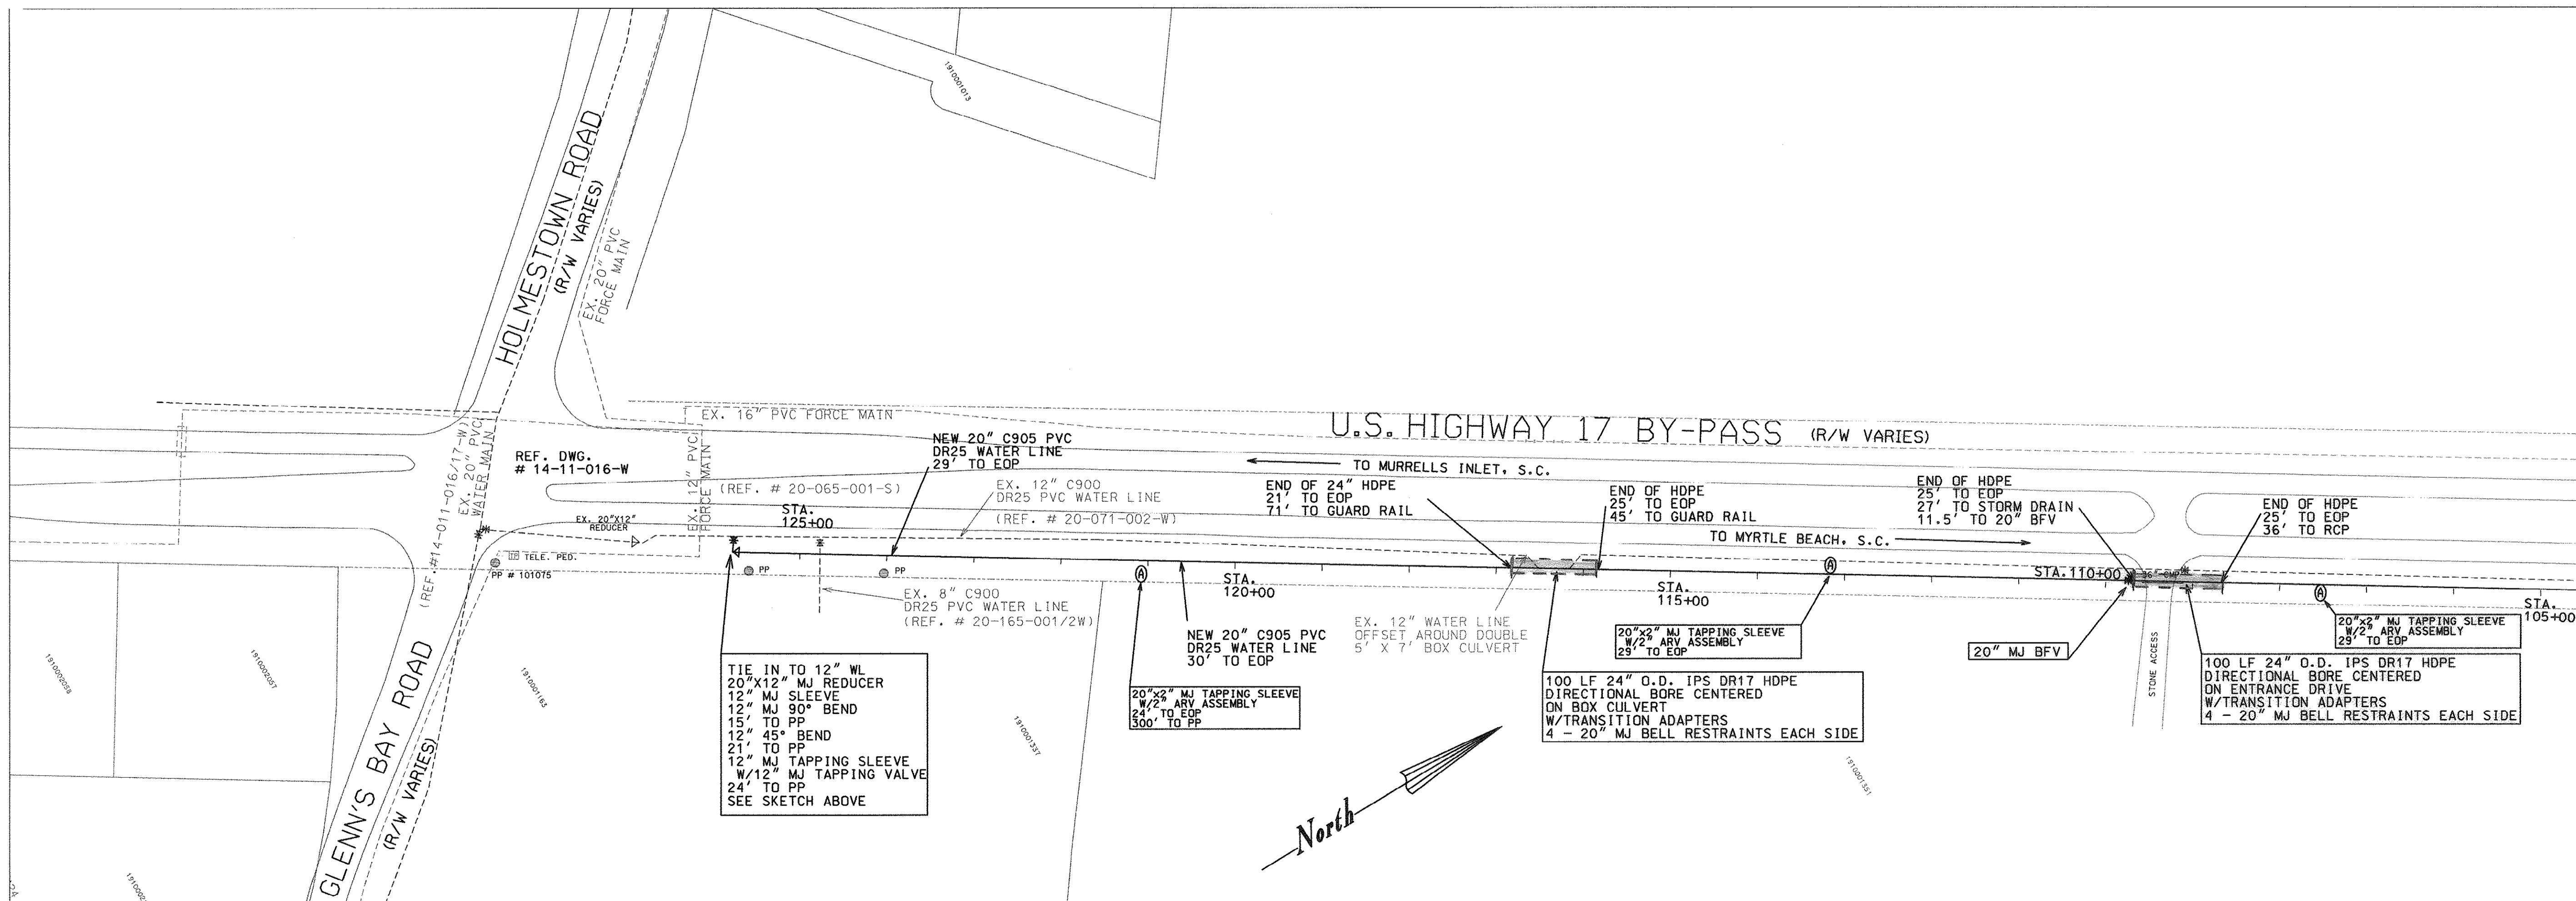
1910001013

HOLMESTOWN ROAD
(R/W VARIES)

EX. 20" PVC
FORCE MAIN

EX. 16" PVC FORCE MAIN

U.S. HIGHWAY 17 BY-PASS (R/W VARIES)

REF. DWG.
# 14-11-016-W

(REF. #14-011-016/17-W)
EX. 20" PVC
WATER MAIN

EX. 12" PVC
FORCE MAIN

NEW 20" C905 PVC
DR25 WATER LINE
29' TO EOP

TO MURRELLS INLET, S.C.

(REF. # 20-065-001-S)

EX. 12" C900
DR25 PVC WATER LINE
(REF. # 20-071-002-W)

EX. 20"X12"
REDUCER

STA.
125+00

TELE. PED.
PP # 101075

PP
PP

END OF 24" HDPE
21' TO EOP
71' TO GUARD RAIL

END OF HDPE
25' TO EOP
45' TO GUARD RAIL

END OF HDPE
25' TO EOP
27' TO STORM DRAIN
11.5' TO 20" BFV

END OF HDPE
25' TO EOP
36' TO RCP

TO MYRTLE BEACH, S.C.

STA.
120+00

STA.
115+00

STA. 110+00

STA.
105+00

A

EX. 8" C900
DR25 PVC WATER LINE
(REF. # 20-165-001/2W)

NEW 20" C905 PVC
DR25 WATER LINE
30' TO EOP

EX. 12" WATER LINE
OFFSET AROUND DOUBLE
5' X 7' BOX CULVERT

20"x2" MJ TAPPING SLEEVE
W/2" ARV ASSEMBLY
29' TO EOP

20"x2" MJ TAPPING SLEEVE
W/2" ARV ASSEMBLY
29' TO EOP

20" MJ BFV

STONE ACCESS

36" CMP

GLENN'S BAY ROAD
(R/W VARIES)

1910002058
1910002057
1910001163
1910001337
1910001351
1910002

TIE IN TO 12" WL
20"X12" MJ REDUCER
12" MJ SLEEVE
12" MJ 90° BEND
15' TO PP
12" 45° BEND
21' TO PP
12" MJ TAPPING SLEEVE
W/12" MJ TAPPING VALVE
24' TO PP
SEE SKETCH ABOVE

20"x2" MJ TAPPING SLEEVE
W/2" ARV ASSEMBLY
24' TO EOP
300' TO PP

100 LF 24" O.D. IPS DR17 HDPE
DIRECTIONAL BORE CENTERED
ON BOX CULVERT
W/TRANSITION ADAPTERS
4 - 20" MJ BELL RESTRAINTS EACH SIDE

100 LF 24" O.D. IPS DR17 HDPE
DIRECTIONAL BORE CENTERED
ON ENTRANCE DRIVE
W/TRANSITION ADAPTERS
4 - 20" MJ BELL RESTRAINTS EACH SIDE

North